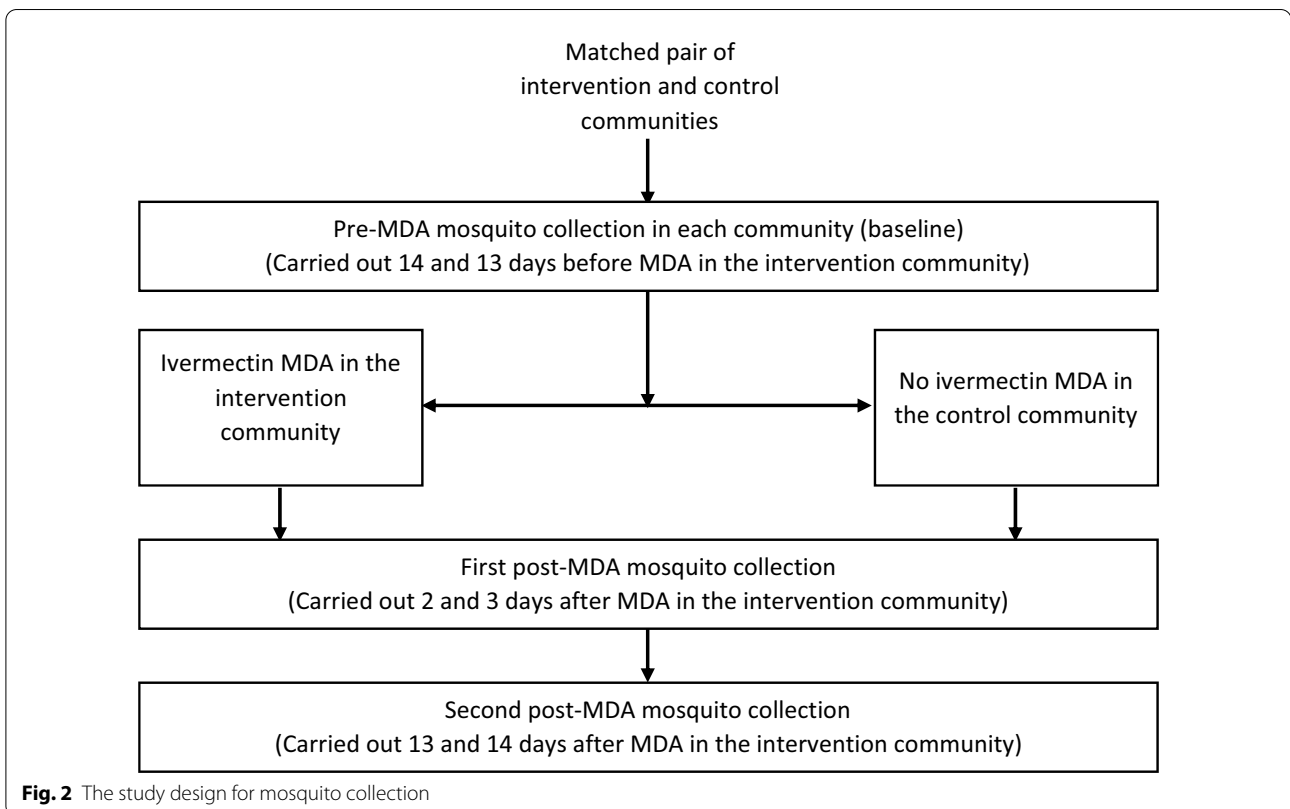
Matched pair of intervention and control communities

Pre-MDA mosquito collection in each community (baseline)
(Carried out 14 and 13 days before MDA in the intervention community)

Ivermectin MDA in the intervention community

No ivermectin MDA in the control community

First post-MDA mosquito collection
(Carried out 2 and 3 days after MDA in the intervention community)

Second post-MDA mosquito collection
(Carried out 13 and 14 days after MDA in the intervention community)

**Fig. 2** The study design for mosquito collection